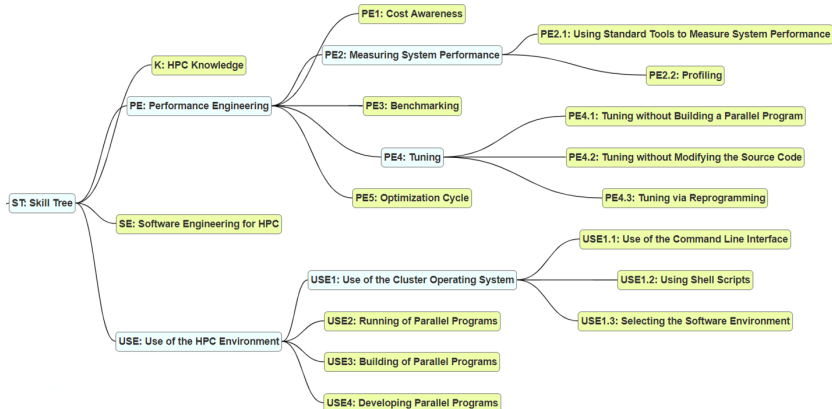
ST: Skill Tree

K: HPC Knowledge

PE: Performance Engineering

PE1: Cost Awareness

PE2: Measuring System Performance

PE2.1: Using Standard Tools to Measure System Performance

PE2.2: Profiling

PE3: Benchmarking

PE4: Tuning

PE4.1: Tuning without Building a Parallel Program

PE4.2: Tuning without Modifying the Source Code

PE4.3: Tuning via Reprogramming

PE5: Optimization Cycle

SE: Software Engineering for HPC

USE: Use of the HPC Environment

USE1: Use of the Cluster Operating System

USE1.1: Use of the Command Line Interface

USE1.2: Using Shell Scripts

USE1.3: Selecting the Software Environment

USE2: Running of Parallel Programs

USE3: Building of Parallel Programs

USE4: Developing Parallel Programs